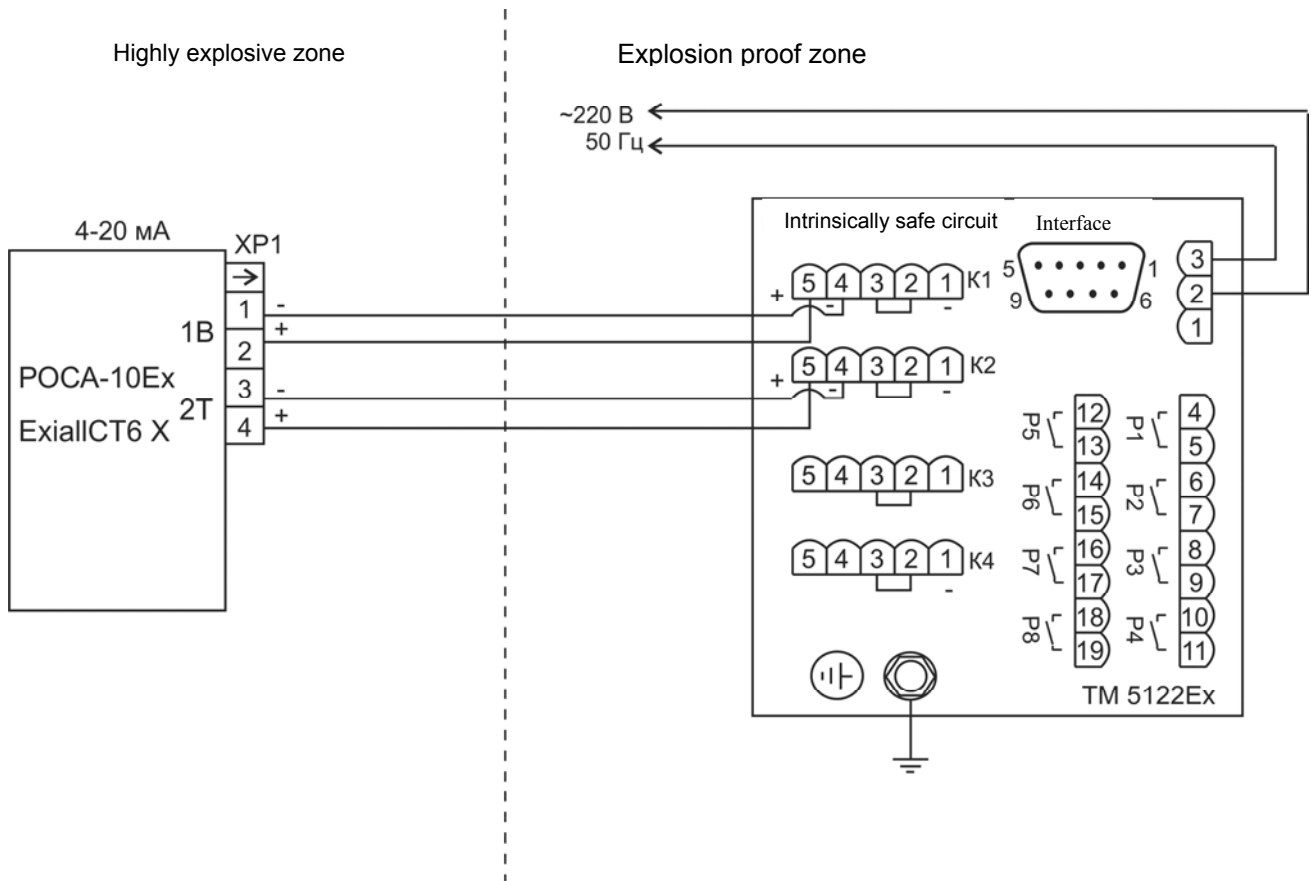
Highly explosive zone

Explosion proof zone

~220 В
50 Гц

4-20 мА

XP1

1
2
3
4

-
+
-
+

1B

2T

POCA-10Ex

ExiallCT6 X

Intrinsically safe circuit

Interface

5
9
1
6

3
2
1

+ 5 4 3 2 1 K1
- -

+ 5 4 3 2 1 K2
- -

5 4 3 2 1 K3

5 4 3 2 1 K4
-

P5 12 13
P6 14 15
P7 16 17
P8 18 19

P1 4 5
P2 6 7
P3 8 9
P4 10 11

TM 5122Ex